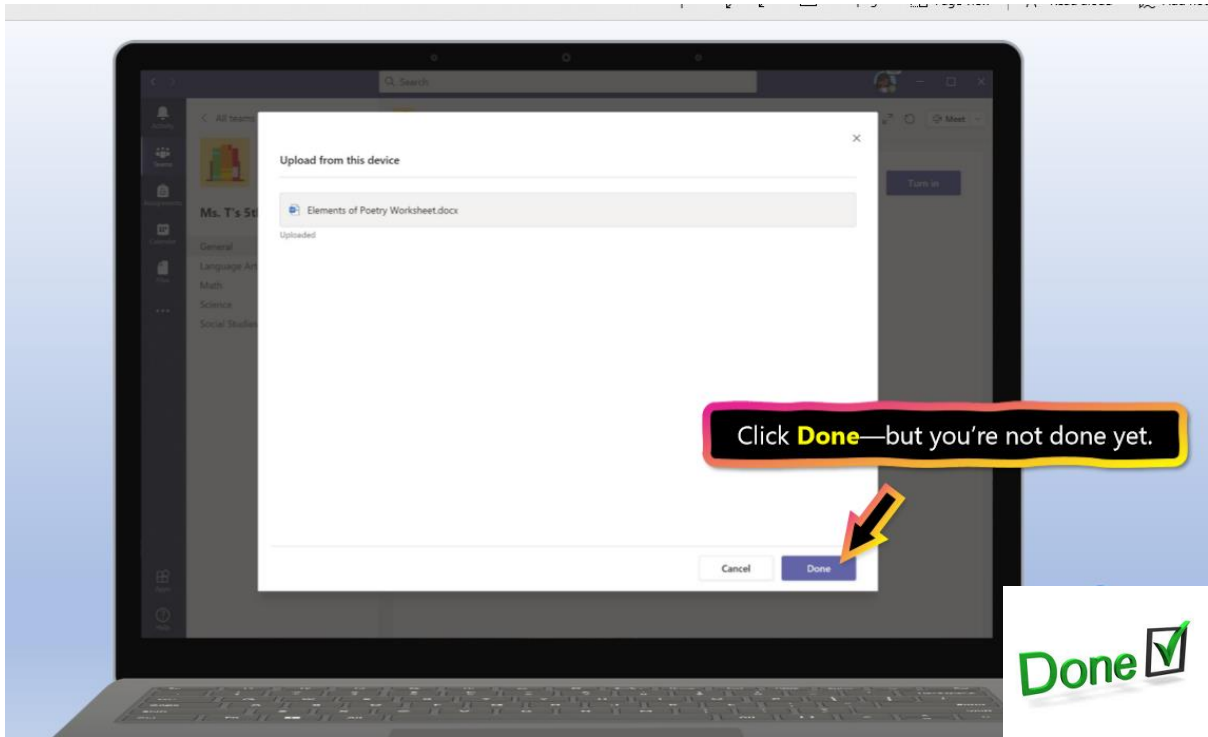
Search

Activity

Teams

Assignments

Calendar

Files

...

Apps

Help

All teams

Ms. T's 5t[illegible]

General

Language Ar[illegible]

Math

Science

Social Studie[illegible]

Meet

Turn in

Upload from this device

Elements of Poetry Worksheet.docx

Uploaded

Click **Done**—but you're not done yet.

Cancel

Done

Done